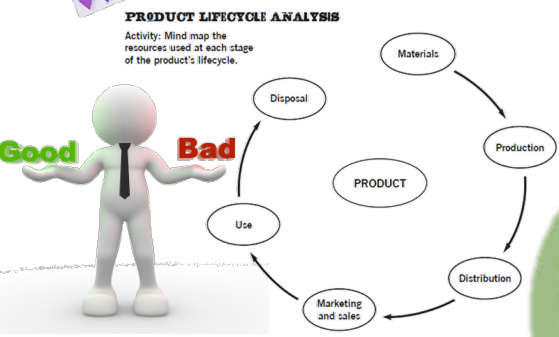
PRODUCT LIFECYCLE ANALYSIS

Activity: Mind map the resources used at each stage of the product's lifecycle.

Good

Bad

Materials

Production

Distribution

Marketing and sales

Use

Disposal

PRODUCT